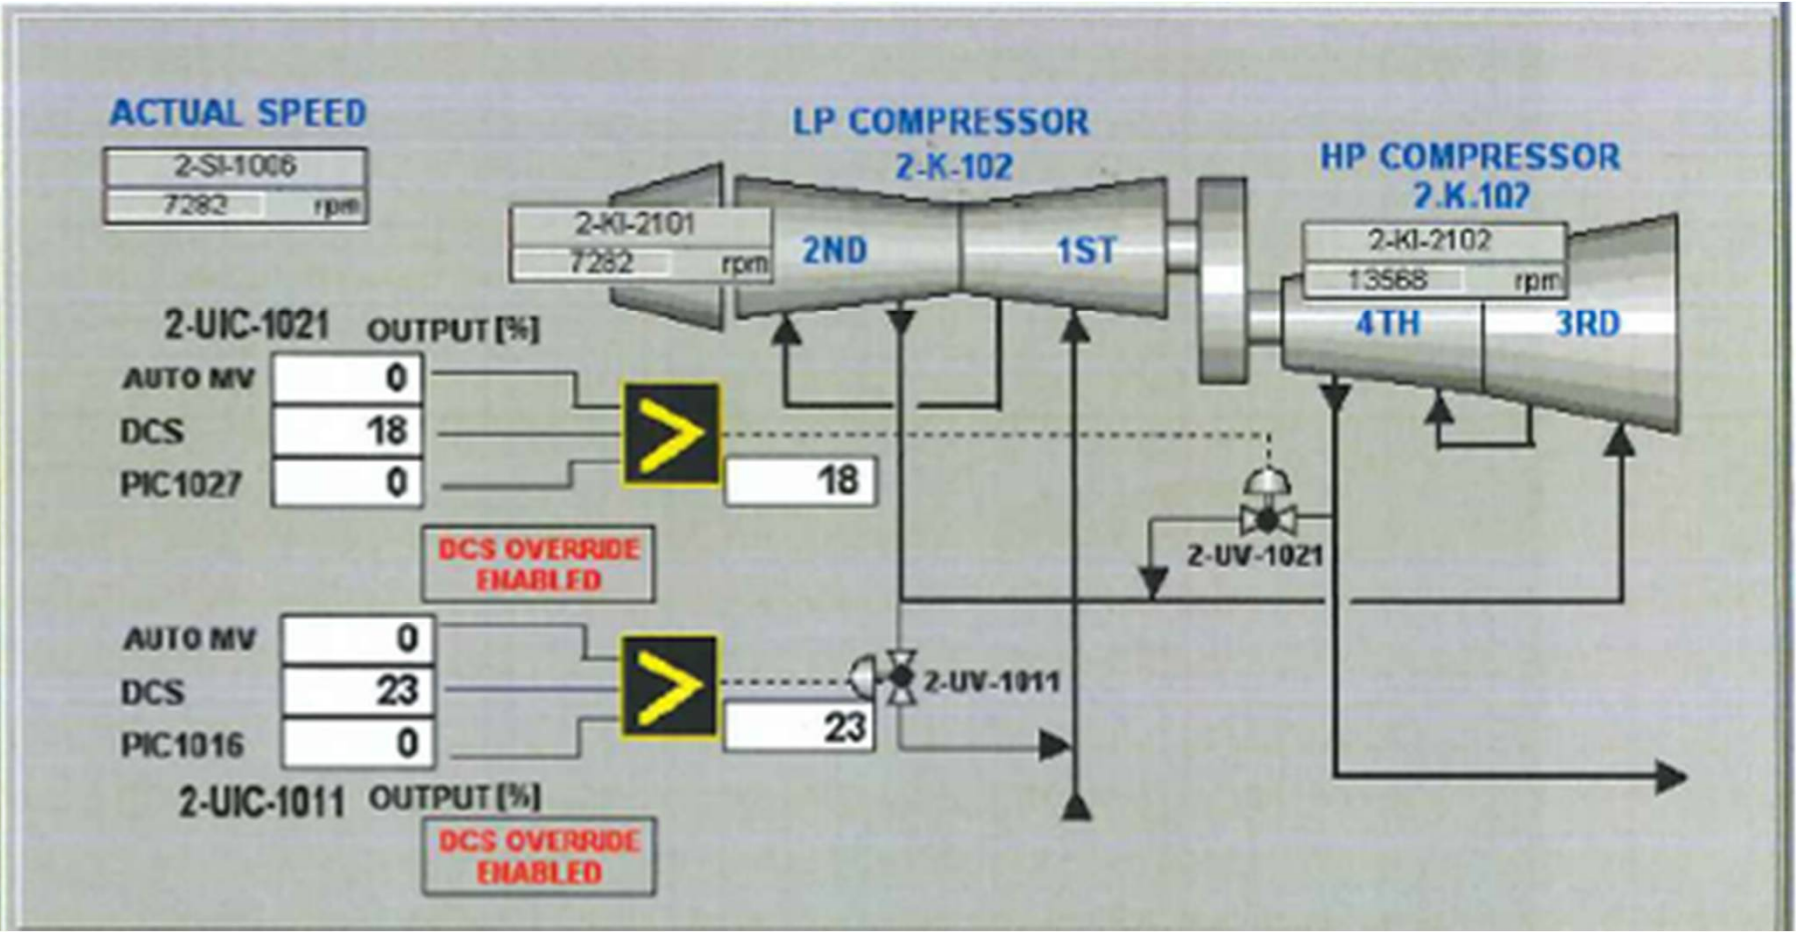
ACTUAL SPEED

2-SI-1006
7282 rpm

LP COMPRESSOR
2-K-102

2-KI-2101
7282 rpm

2ND

1ST

HP COMPRESSOR
2.K.102

2-KI-2102
13568 rpm

4TH

3RD

2-UIC-1021 OUTPUT [%]

AUTO MV 0
DCS 18
PIC1027 0

>

18

DCS OVERRIDE ENABLED

2-UV-1021

AUTO MV 0
DCS 23
PIC1016 0

>

23

2-UV-1011

2-UIC-1011 OUTPUT [%]

DCS OVERRIDE ENABLED